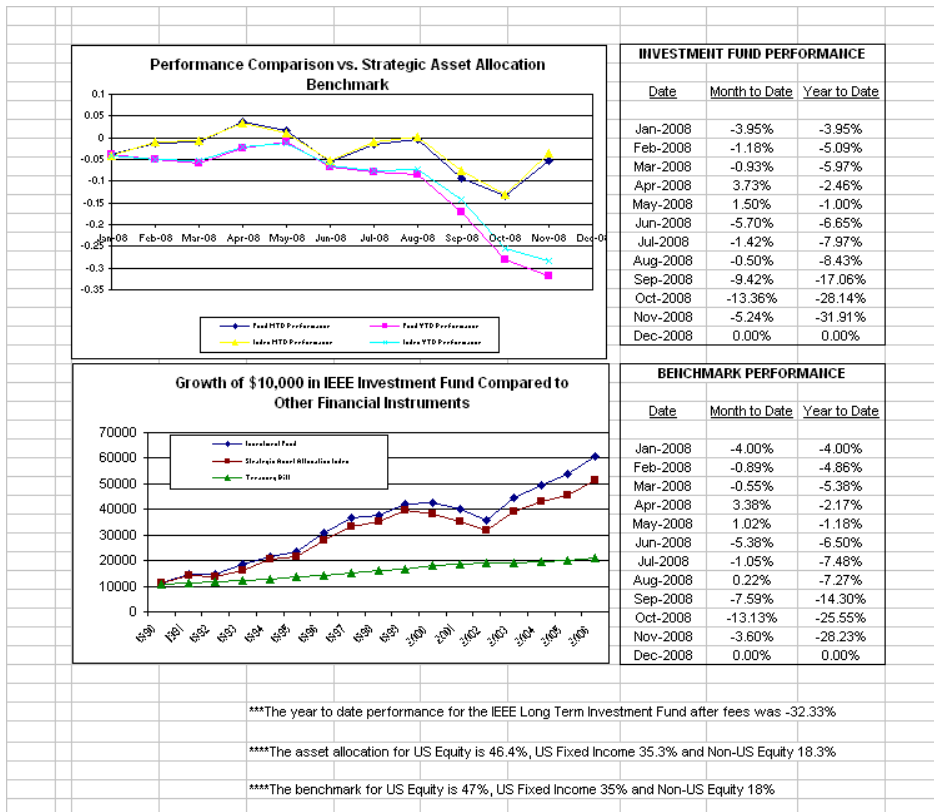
Performance Comparison vs. Strategic Asset Allocation Benchmark

0.1
0.05
0
-0.05
-0.1
-0.15
-0.2
-0.25
-0.3
-0.35

Jan-08 Feb-08 Mar-08 Apr-08 May-08 Jun-08 Jul-08 Aug-08 Sep-08 Oct-08 Nov-08 Dec-08

Fund MTD Performance
Fund YTD Performance
Index MTD Performance
Index YTD Performance

INVESTMENT FUND PERFORMANCE

| Date | Month to Date | Year to Date |
|---|---|---|
| Jan-2008 | -3.95% | -3.95% |
| Feb-2008 | -1.18% | -5.09% |
| Mar-2008 | -0.93% | -5.97% |
| Apr-2008 | 3.73% | -2.46% |
| May-2008 | 1.50% | -1.00% |
| Jun-2008 | -5.70% | -6.65% |
| Jul-2008 | -1.42% | -7.97% |
| Aug-2008 | -0.50% | -8.43% |
| Sep-2008 | -9.42% | -17.06% |
| Oct-2008 | -13.36% | -28.14% |
| Nov-2008 | -5.24% | -31.91% |
| Dec-2008 | 0.00% | 0.00% |

Growth of $10,000 in IEEE Investment Fund Compared to Other Financial Instruments

70000
60000
50000
40000
30000
20000
10000
0

Investment Fund
Strategic Asset Allocation Index
Treasury Bill

1990 1991 1992 1993 1994 1995 1996 1997 1998 1999 2000 2001 2002 2003 2004 2005 2006

BENCHMARK PERFORMANCE

| Date | Month to Date | Year to Date |
|---|---|---|
| Jan-2008 | -4.00% | -4.00% |
| Feb-2008 | -0.89% | -4.86% |
| Mar-2008 | -0.55% | -5.38% |
| Apr-2008 | 3.38% | -2.17% |
| May-2008 | 1.02% | -1.18% |
| Jun-2008 | -5.38% | -6.50% |
| Jul-2008 | -1.05% | -7.48% |
| Aug-2008 | 0.22% | -7.27% |
| Sep-2008 | -7.59% | -14.30% |
| Oct-2008 | -13.13% | -25.55% |
| Nov-2008 | -3.60% | -28.23% |
| Dec-2008 | 0.00% | 0.00% |

***The year to date performance for the IEEE Long Term Investment Fund after fees was -32.33%

****The asset allocation for US Equity is 46.4%, US Fixed Income 35.3% and Non-US Equity 18.3%

****The benchmark for US Equity is 47%, US Fixed Income 35% and Non-US Equity 18%